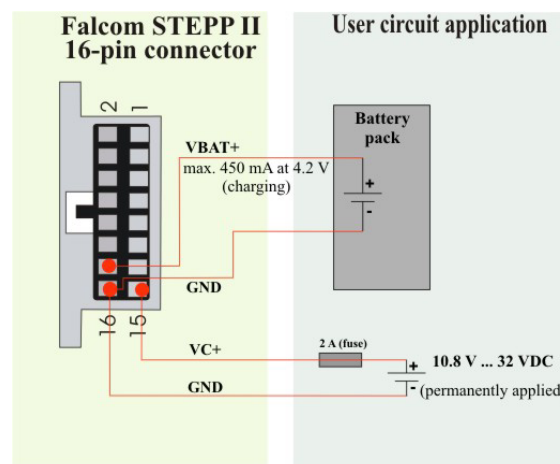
Falcom STEPP II
16-pin connector

User circuit application

2
1

VBAT+
max. 450 mA at 4.2 V
(charging)

Battery pack

+
-

GND

16
15

2 A (fuse)

VC+

+
10.8 V ... 32 VDC

GND

-
(permanently applied